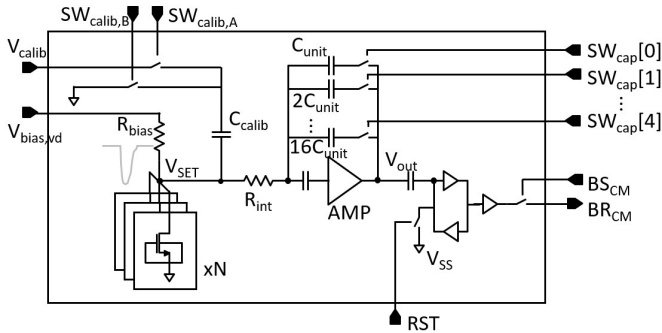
$SW_{calib,B}$ $SW_{calib,A}$

$V_{calib}$

$V_{bias,vd}$

$R_{bias}$

$C_{calib}$

$V_{SET}$

$C_{unit}$

$2C_{unit}$

$\vdots$

$16C_{unit}$

$SW_{cap}[0]$

$SW_{cap}[1]$

$\vdots$

$SW_{cap}[4]$

$R_{int}$

AMP

$V_{out}$

$V_{SS}$

$BS_{CM}$

$BR_{CM}$

xN

RST